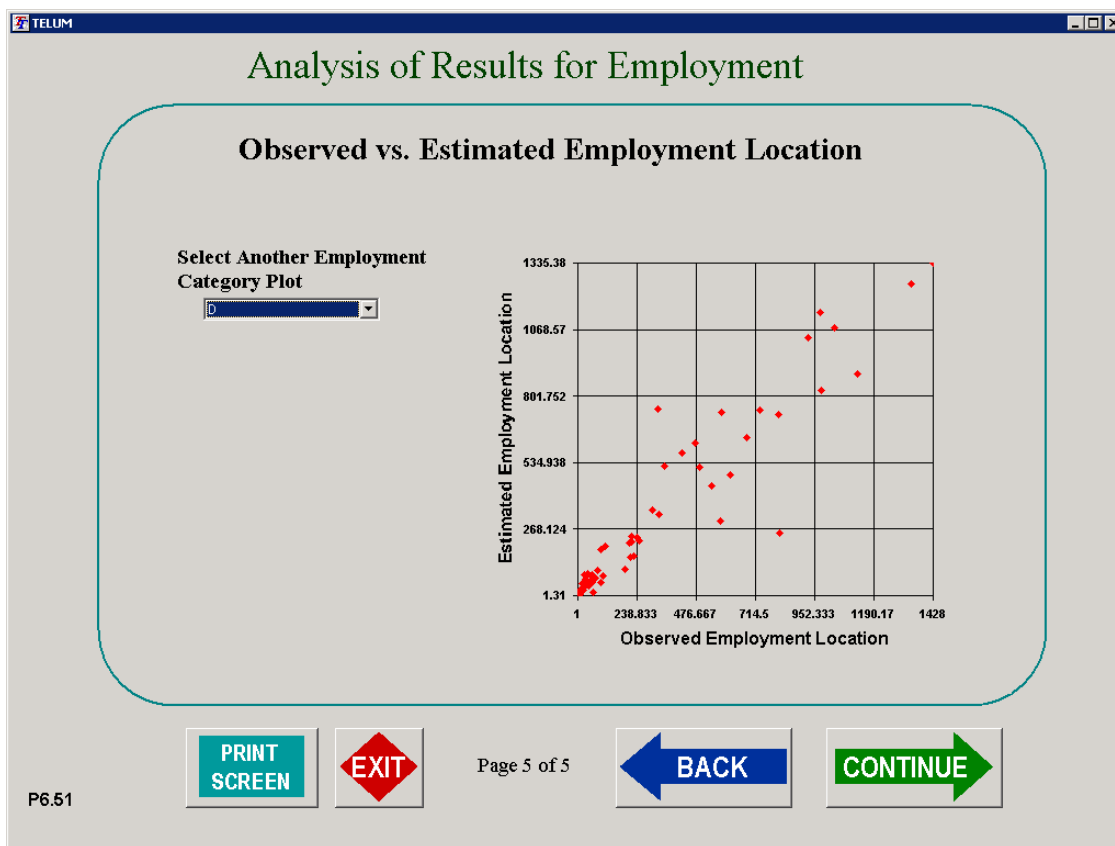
TELUM

Analysis of Results for Employment

Observed vs. Estimated Employment Location

Select Another Employment Category Plot

D

1335.38
1068.57
801.752
534.938
268.124
1.31

1
238.833
476.667
714.5
952.333
1190.17
1428

Estimated Employment Location

Observed Employment Location

PRINT SCREEN

EXIT

Page 5 of 5

BACK

CONTINUE

P6.51